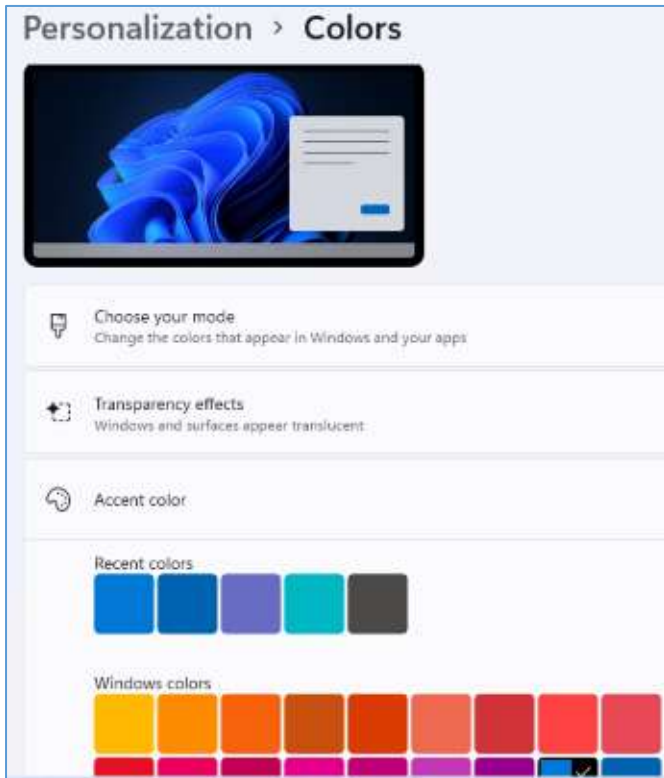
Personalization > Colors

Choose your mode
Change the colors that appear in Windows and your apps

Transparency effects
Windows and surfaces appear translucent

Accent color

Recent colors

Windows colors